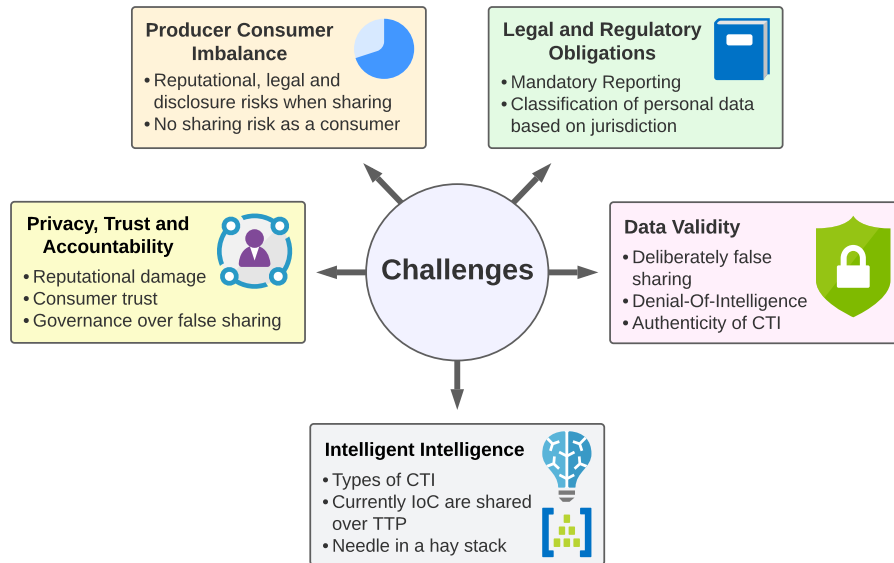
Producer Consumer Imbalance
• Reputational, legal and disclosure risks when sharing
• No sharing risk as a consumer

Legal and Regulatory Obligations
• Mandatory Reporting
• Classification of personal data based on jurisdiction

Privacy, Trust and Accountability
• Reputational damage
• Consumer trust
• Governance over false sharing

Challenges

Data Validity
• Deliberately false sharing
• Denial-Of-Intelligence
• Authenticity of CTI

Intelligent Intelligence
• Types of CTI
• Currently IoC are shared over TTP
• Needle in a hay stack